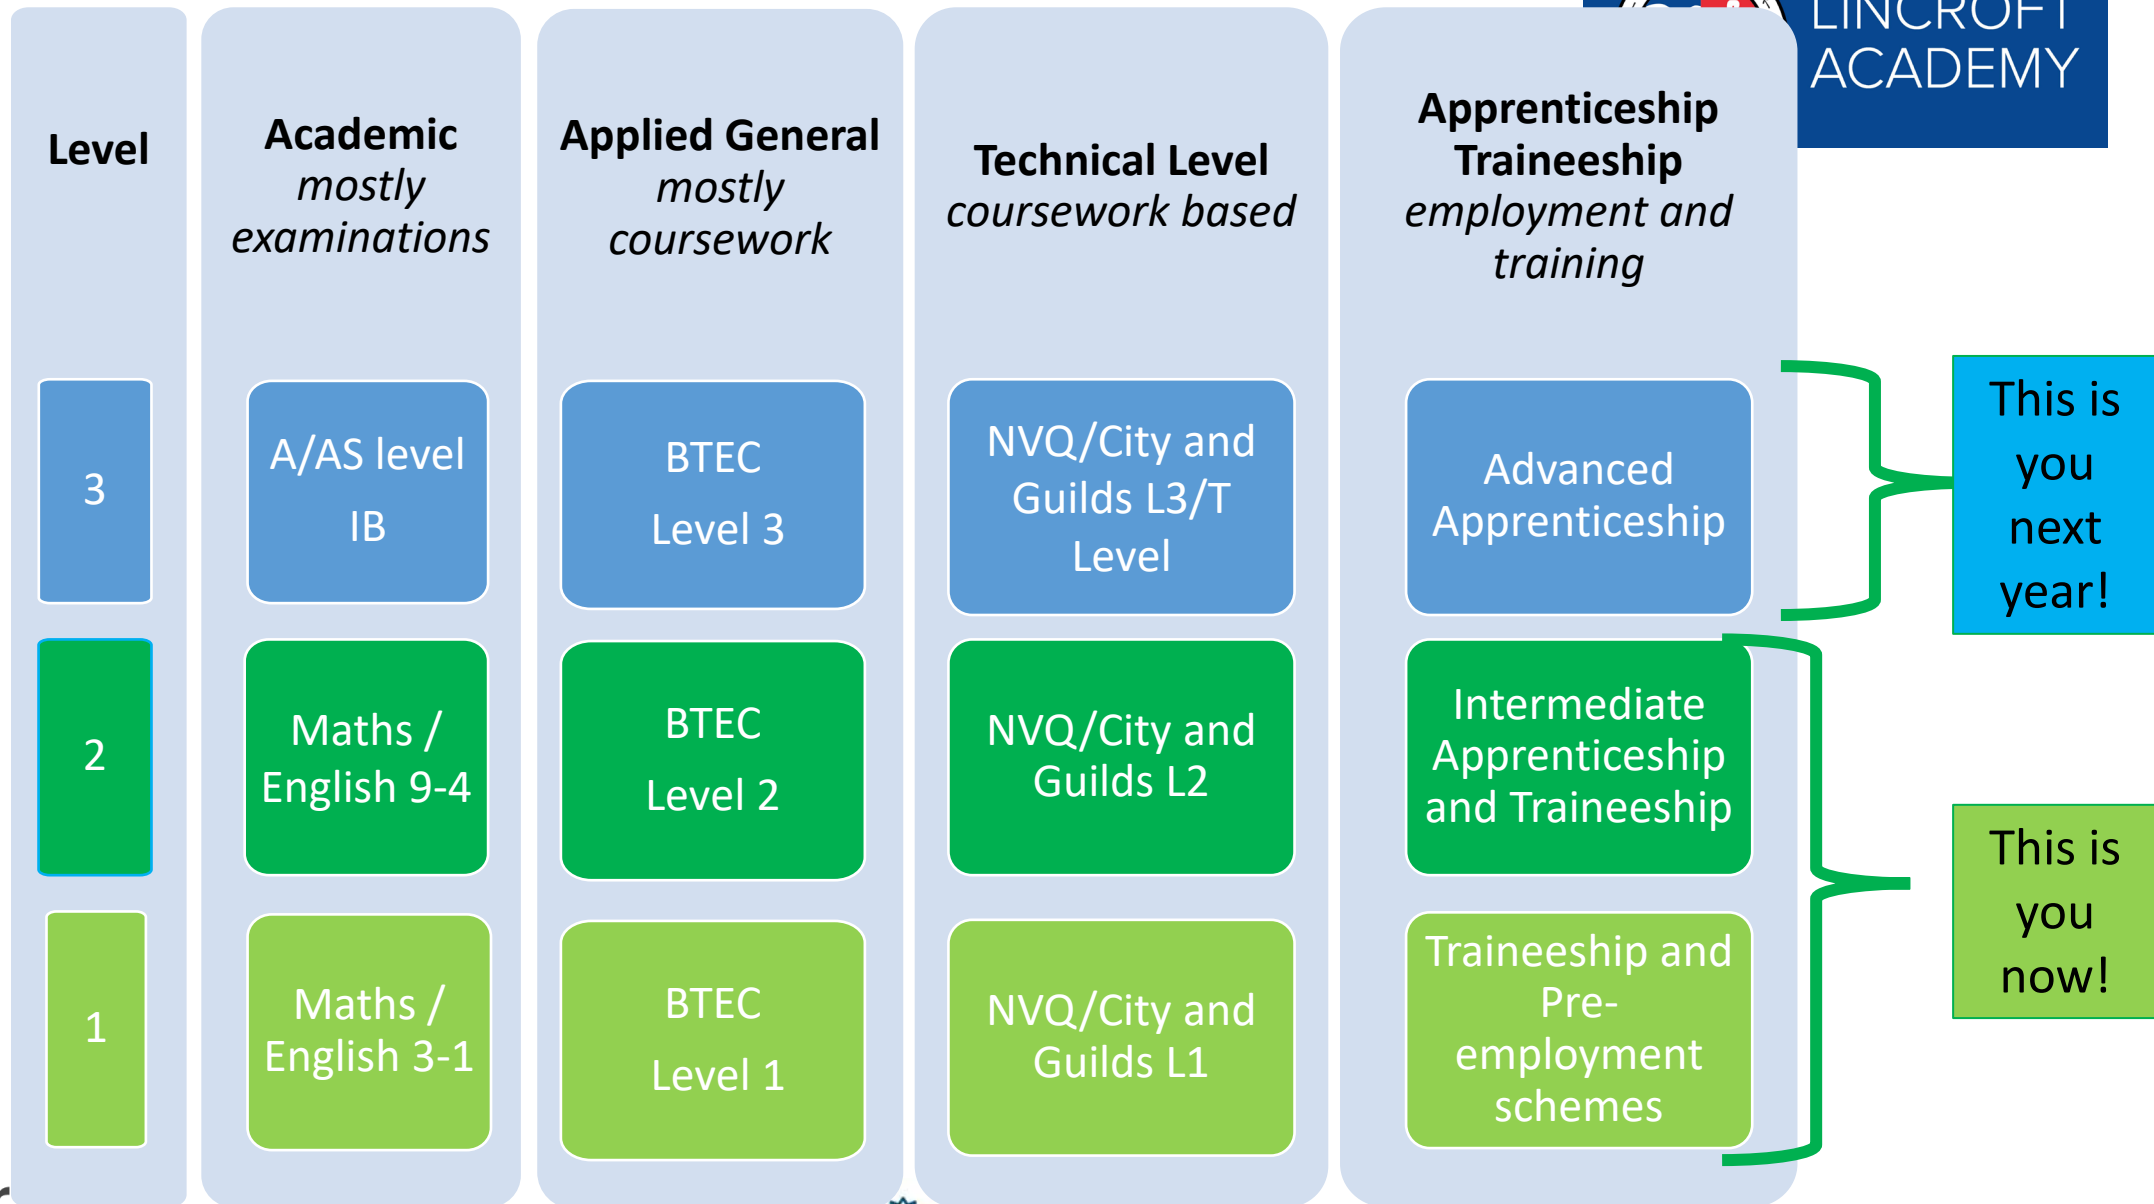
LINCROFT ACADEMY

| Level | Academic *mostly examinations* | Applied General *mostly coursework* | Technical Level *coursework based* | Apprenticeship Traineeship *employment and training* |
|---|---|---|---|---|
| 3 | A/AS level IB | BTEC Level 3 | NVQ/City and Guilds L3/T Level | Advanced Apprenticeship |
| 2 | Maths / English 9-4 | BTEC Level 2 | NVQ/City and Guilds L2 | Intermediate Apprenticeship and Traineeship |
| 1 | Maths / English 3-1 | BTEC Level 1 | NVQ/City and Guilds L1 | Traineeship and Pre-employment schemes |

This is you next year!

This is you now!